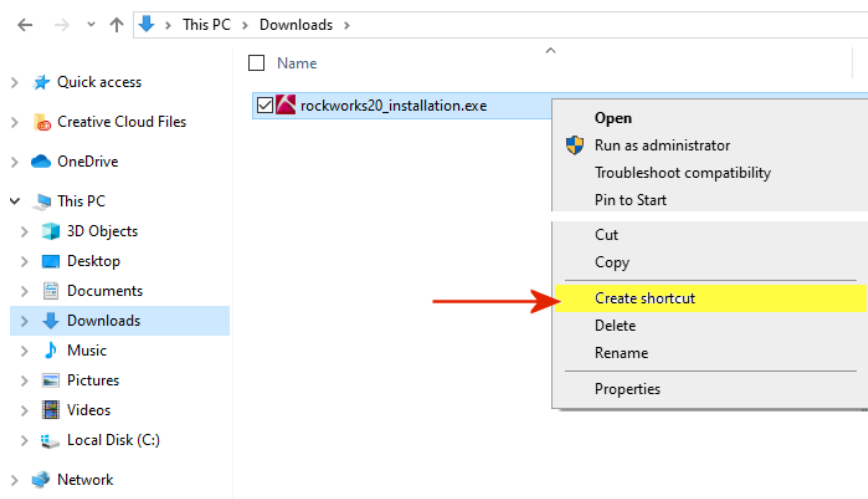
This PC > Downloads >

Name

Quick access
Creative Cloud Files
OneDrive
This PC
3D Objects
Desktop
Documents
Downloads
Music
Pictures
Videos
Local Disk (C:)
Network

rockworks20_installation.exe

Open
Run as administrator
Troubleshoot compatibility
Pin to Start
Cut
Copy
Create shortcut
Delete
Rename
Properties